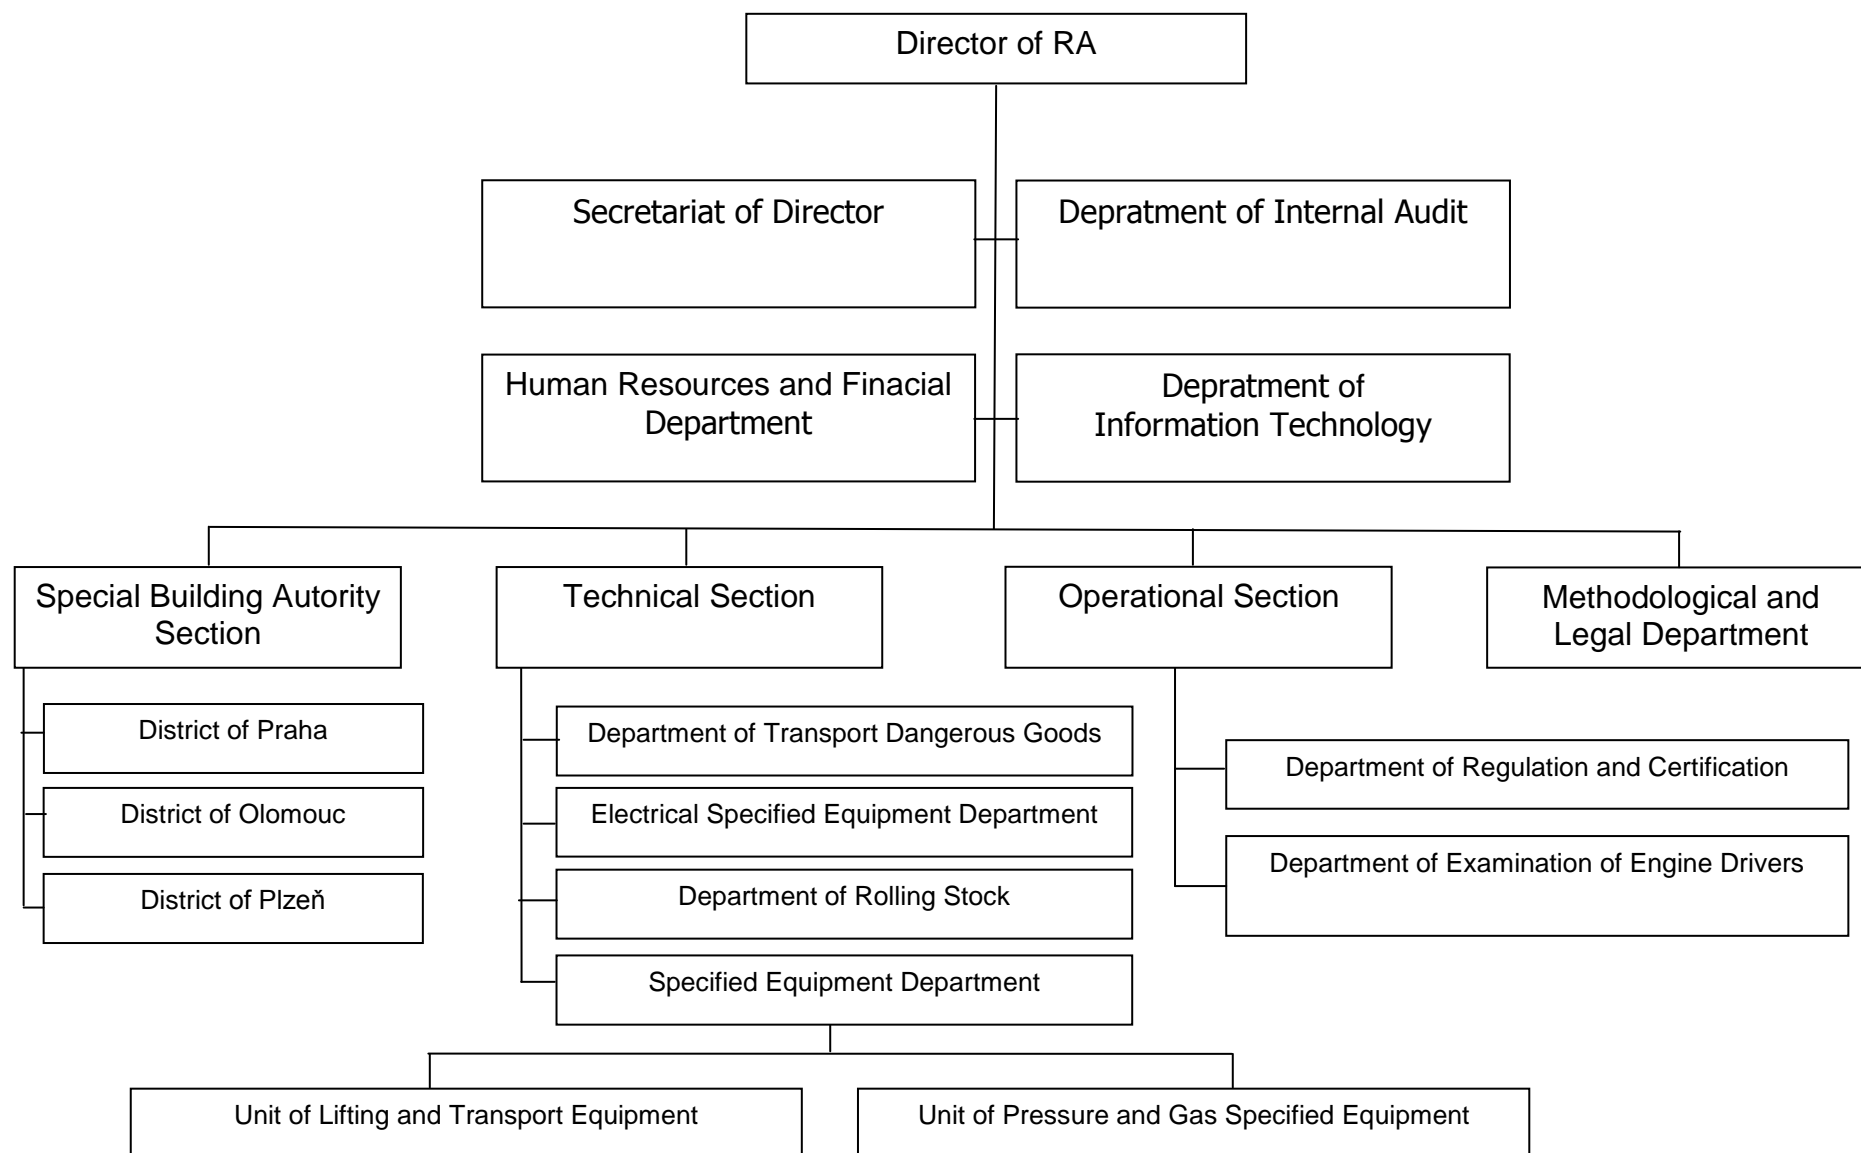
Director of RA

Secretariat of Director

Depratment of Internal Audit

Human Resources and Finacial Department

Depratment of Information Technology

Special Building Autority Section

Technical Section

Operational Section

Methodological and Legal Department

District of Praha

District of Olomouc

District of Plzeň

Department of Transport Dangerous Goods

Electrical Specified Equipment Department

Department of Rolling Stock

Specified Equipment Department

Department of Regulation and Certification

Department of Examination of Engine Drivers

Unit of Lifting and Transport Equipment

Unit of Pressure and Gas Specified Equipment